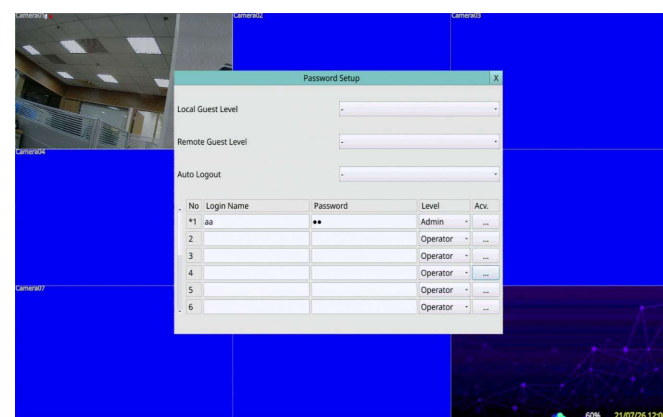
Camera01

Camera02

Camera03

Camera04

Camera07

Password Setup

X

Local Guest Level

-

Remote Guest Level

-

Auto Logout

-

| No | Login Name | Password | Level | Acv. |
|---|---|---|---|---|
| *1 | aa | •• | Admin | ... |
| 2 | | | Operator | ... |
| 3 | | | Operator | ... |
| 4 | | | Operator | ... |
| 5 | | | Operator | ... |
| 6 | | | Operator | ... |

60%

21/07/26 12:0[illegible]